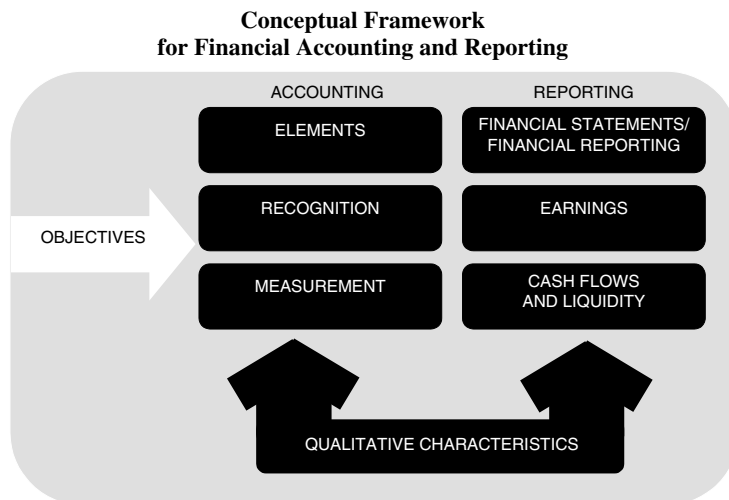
Conceptual Framework for Financial Accounting and Reporting

ACCOUNTING

REPORTING

ELEMENTS

FINANCIAL STATEMENTS/ FINANCIAL REPORTING

OBJECTIVES

RECOGNITION

EARNINGS

MEASUREMENT

CASH FLOWS AND LIQUIDITY

QUALITATIVE CHARACTERISTICS